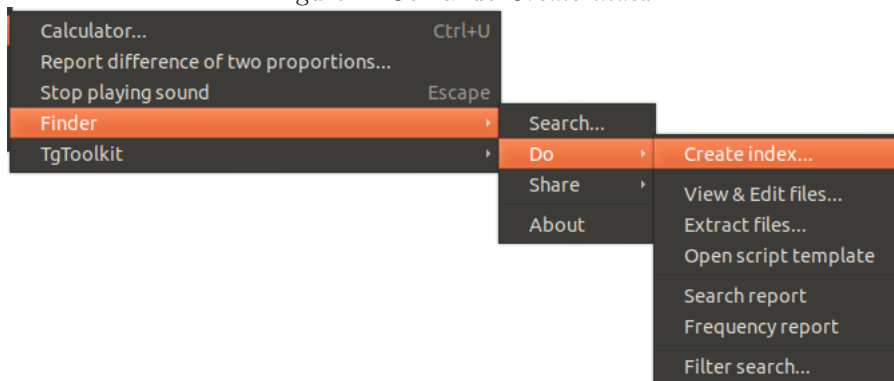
Calculator... Ctrl+U
Report difference of two proportions...
Stop playing sound Escape
Finder
TgToolkit

Search...
Do
Share
About

Create index...
View & Edit files...
Extract files...
Open script template
Search report
Frequency report
Filter search...